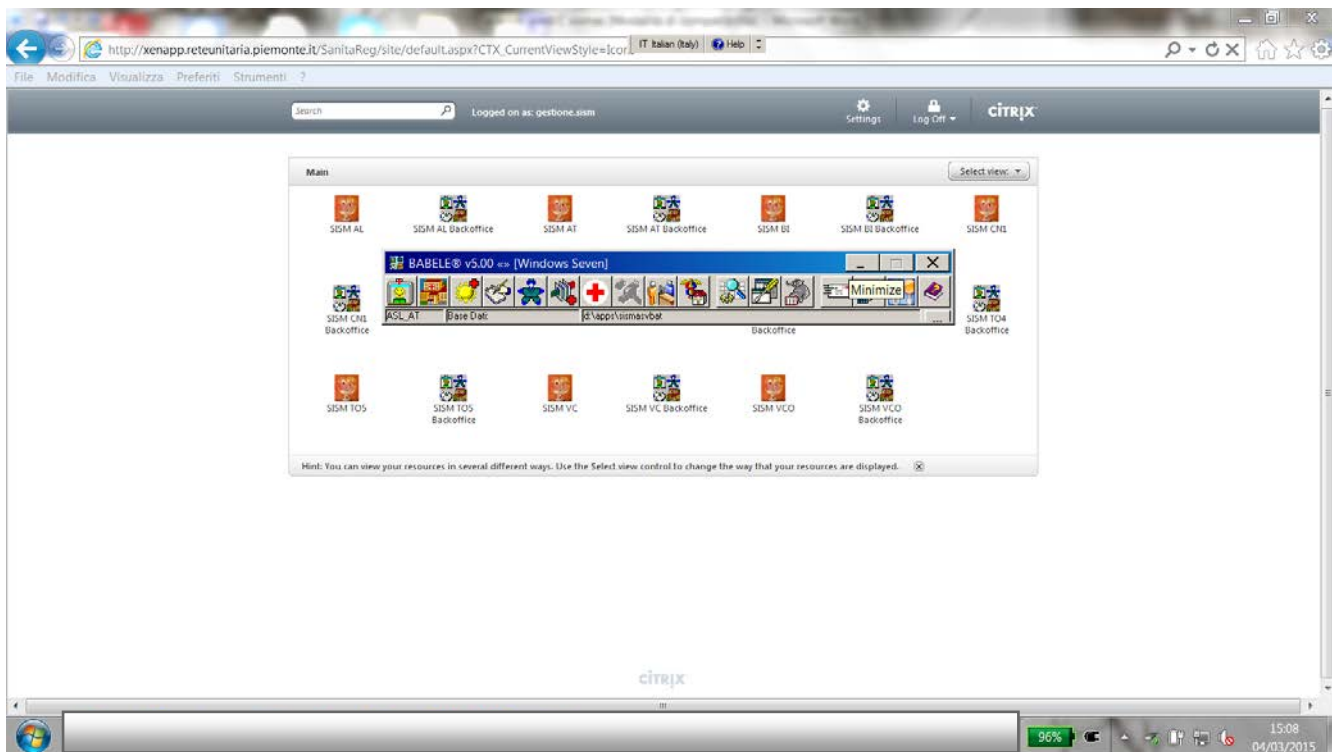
http://xenapp.reteunitaria.piemonte.it/SanitaReg/site/default.aspx?CTX_CurrentViewStyle=Icon
IT Italian (Italy)
Help

File Modifica Visualizza Preferiti Strumenti ?

Search
Logged on as: gestione.sism
Settings
Log Off
CITRIX

Main
Select view:

SISM AL
SISM AL Backoffice
SISM AT
SISM AT Backoffice
SISM BI
SISM BI Backoffice
SISM CN1

BABELE® v5.00 «» [Windows Seven]
Minimize
ASL_AT
Base Dati:
d:\apps\sismasvbat

SISM CN1 Backoffice
Backoffice
SISM TO4 Backoffice

SISM TO5
SISM TO5 Backoffice
SISM VC
SISM VC Backoffice
SISM VCO
SISM VCO Backoffice

Hint: You can view your resources in several different ways. Use the Select view control to change the way that your resources are displayed.

CITRIX

96%
15:08
04/03/2015